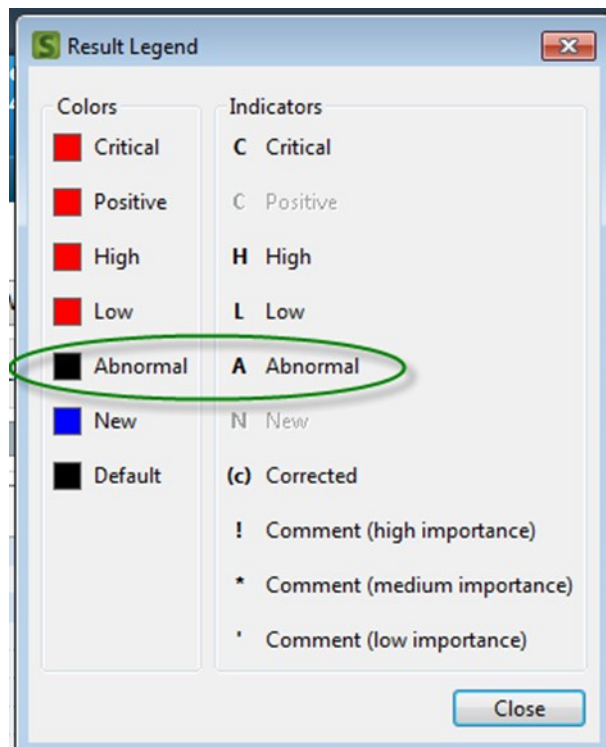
S Result Legend

Colors
Critical
Positive
High
Low
Abnormal
New
Default

Indicators
C Critical
C Positive
H High
L Low
A Abnormal
N New
(c) Corrected
! Comment (high importance)
* Comment (medium importance)
' Comment (low importance)

Close